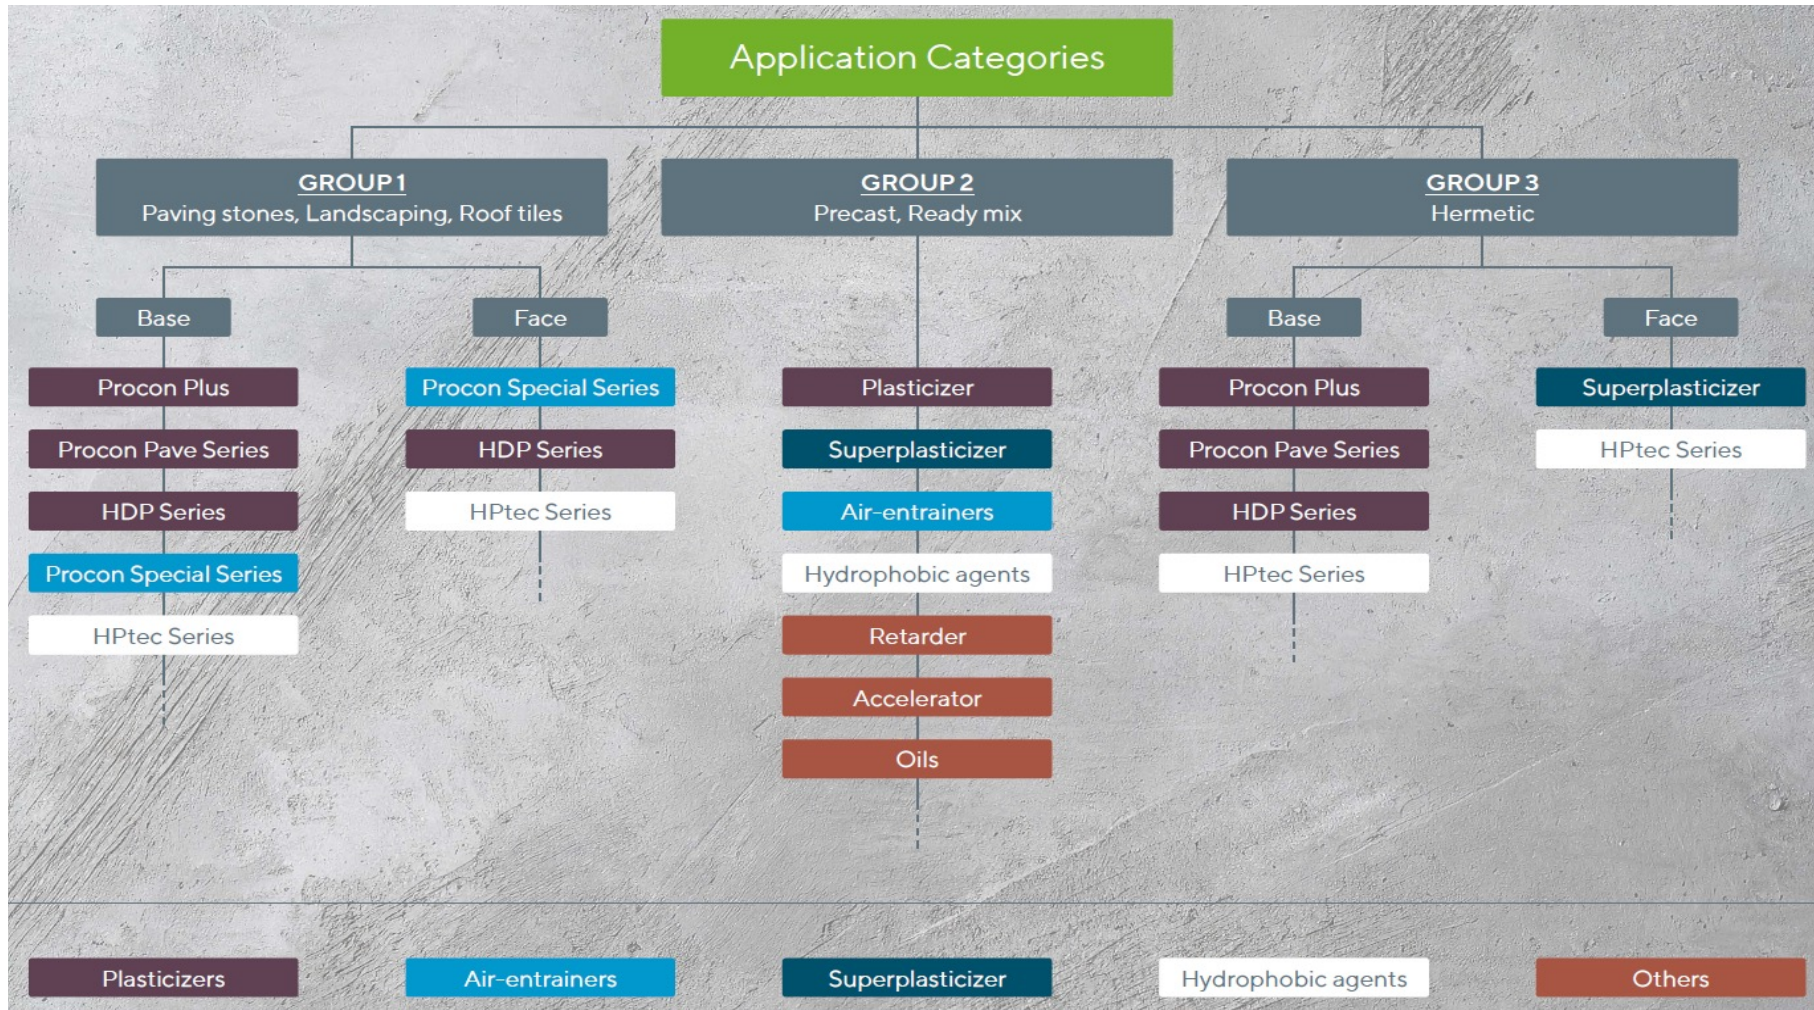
Application Categories

GROUP 1
Paving stones, Landscaping, Roof tiles

GROUP 2
Precast, Ready mix

GROUP 3
Hermetic

Base

Procon Plus

Procon Pave Series

HDP Series

Procon Special Series

HPtec Series

Face

Procon Special Series

HDP Series

HPtec Series

Plasticizer

Superplasticizer

Air-entrainers

Hydrophobic agents

Retarder

Accelerator

Oils

Base

Procon Plus

Procon Pave Series

HDP Series

HPtec Series

Face

Superplasticizer

HPtec Series

Plasticizers

Air-entrainers

Superplasticizer

Hydrophobic agents

Others